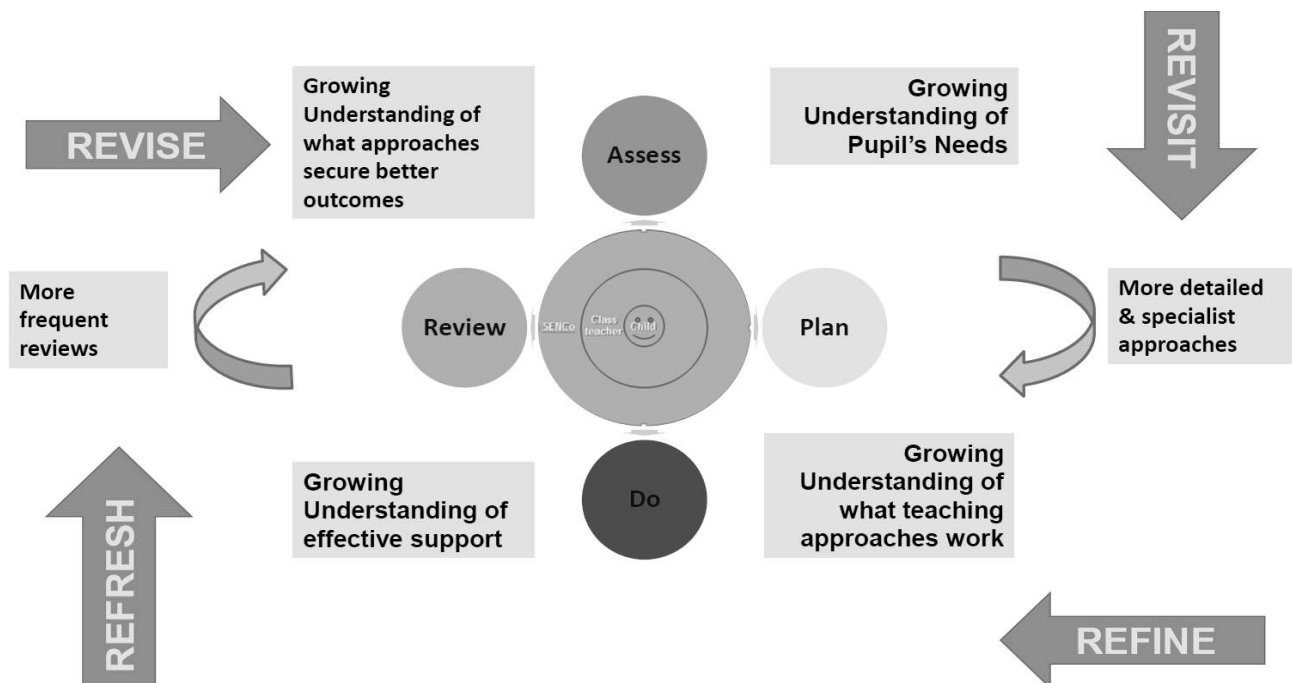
REVISE

Growing Understanding of what approaches secure better outcomes

Assess

Growing Understanding of Pupil's Needs

REVISIT

More frequent reviews

Review

SENCo

Class teacher

Child

Plan

More detailed & specialist approaches

Growing Understanding of effective support

Do

Growing Understanding of what teaching approaches work

REFRESH

REFINE